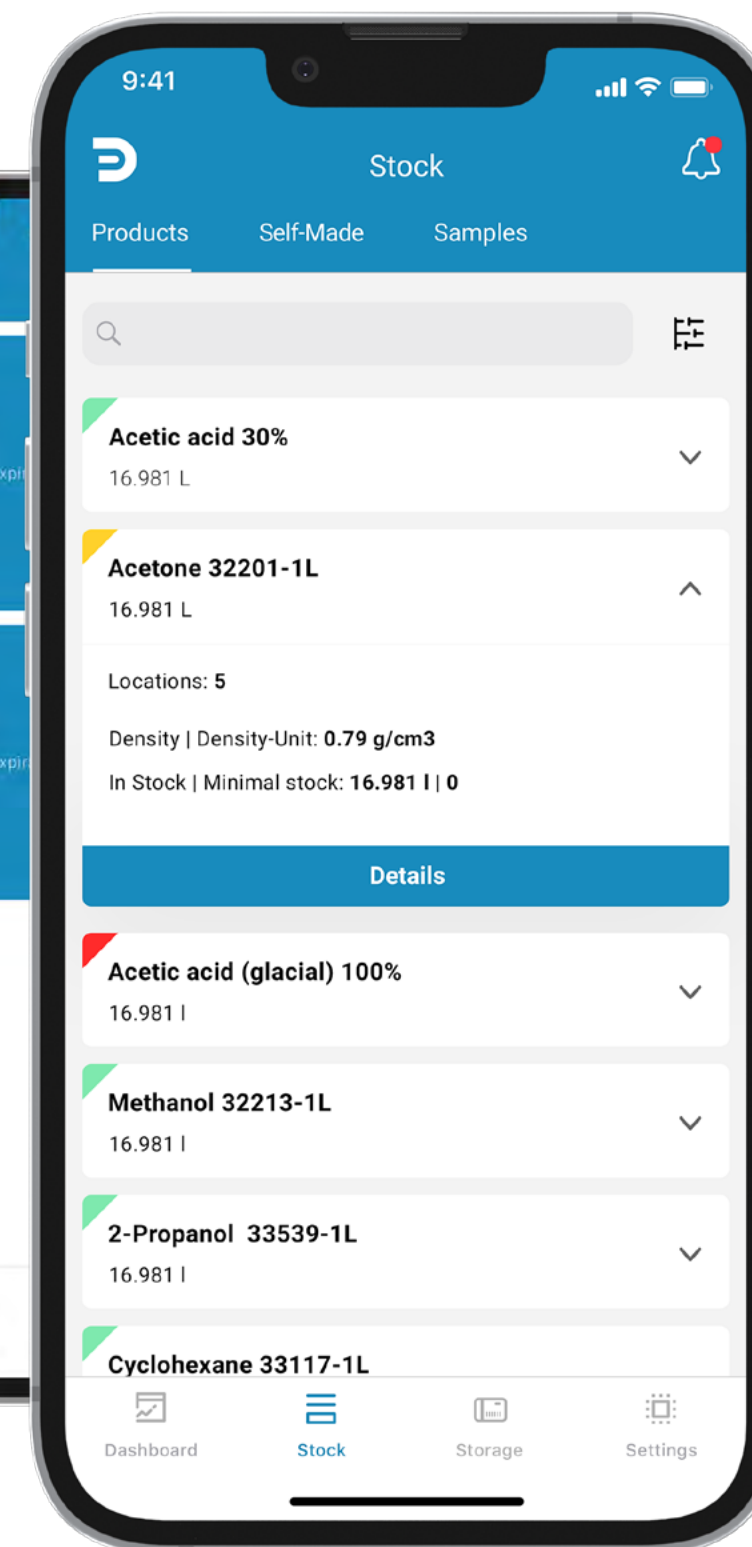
9:41

Stock

Products Self-Made Samples

Acetic acid 30%
16.981 L

Acetone 32201-1L
16.981 L

Locations: **5**

Density | Density-Unit: **0.79 g/cm3**

In Stock | Minimal stock: **16.981 l | 0**

Details

Acetic acid (glacial) 100%
16.981 l

Methanol 32213-1L
16.981 l

2-Propanol 33539-1L
16.981 l

Cyclohexane 33117-1L

Dashboard Stock Storage Settings

xpi

xpi